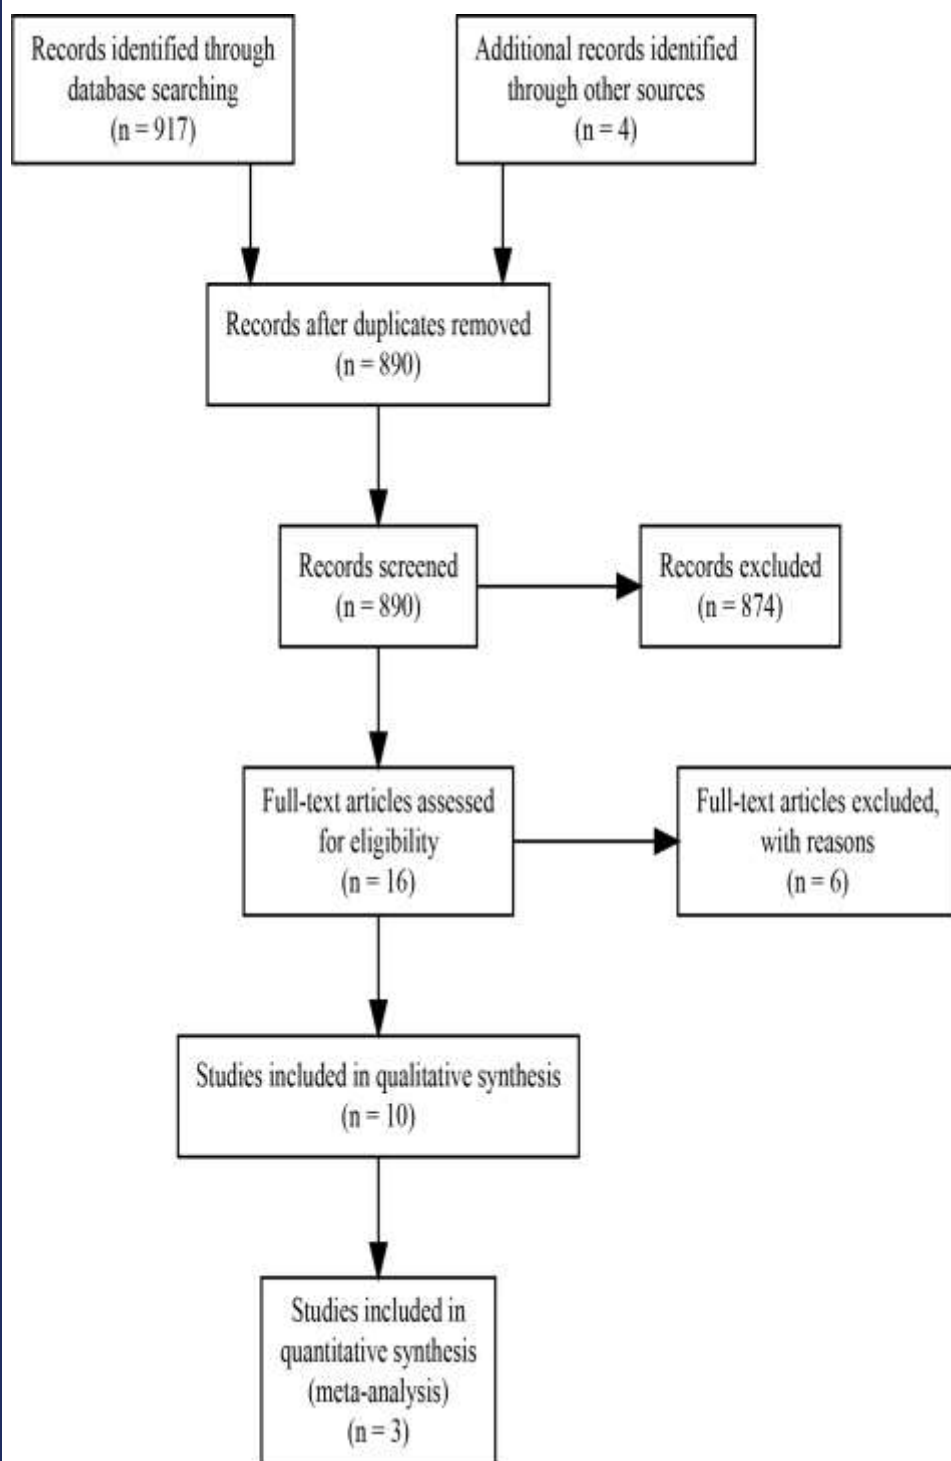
Records identified through database searching (n = 917)

Additional records identified through other sources (n = 4)

Records after duplicates removed (n = 890)

Records screened (n = 890)

Records excluded (n = 874)

Full-text articles assessed for eligibility (n = 16)

Full-text articles excluded, with reasons (n = 6)

Studies included in qualitative synthesis (n = 10)

Studies included in quantitative synthesis (meta-analysis) (n = 3)